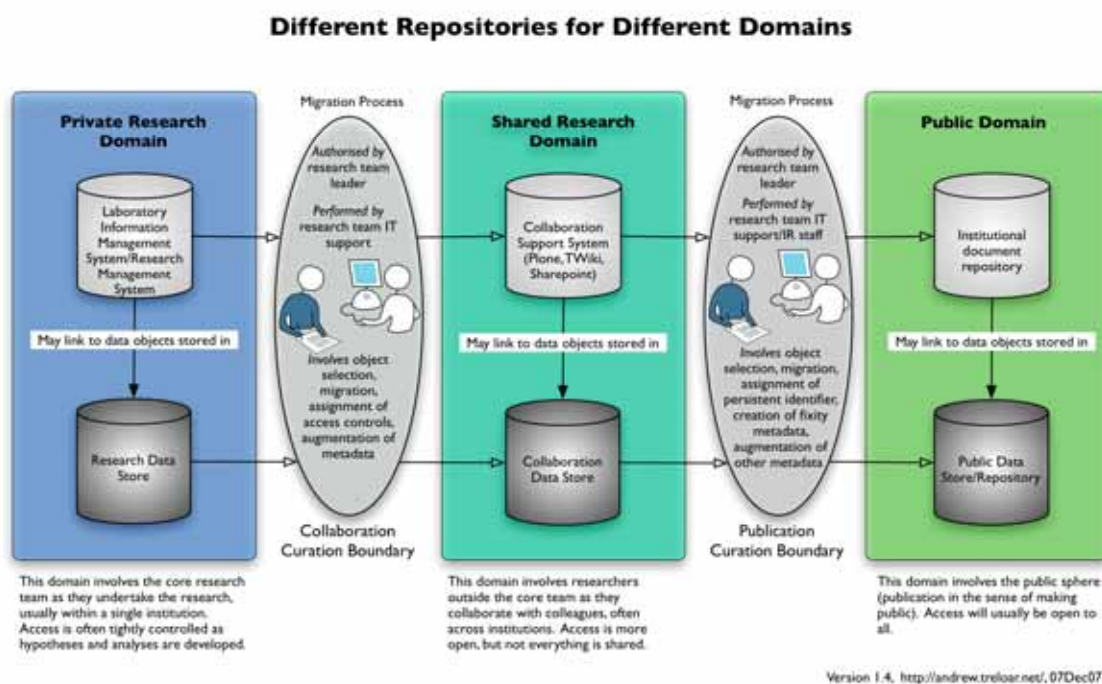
Different Repositories for Different Domains

Private Research Domain

Laboratory Information Management System/Research Management System

May link to data objects stored in

Research Data Store

This domain involves the core research team as they undertake the research, usually within a single institution. Access is often tightly controlled as hypotheses and analyses are developed.

Migration Process

Authorised by research team leader

Performed by research team IT support

Involves object selection, migration, assignment of access controls, augmentation of metadata

Collaboration Curation Boundary

Shared Research Domain

Collaboration Support System (Plone, TWiki, Sharepoint)

May link to data objects stored in

Collaboration Data Store

This domain involves researchers outside the core team as they collaborate with colleagues, often across institutions. Access is more open, but not everything is shared.

Migration Process

Authorised by research team leader

Performed by research team IT support/IR staff

Involves object selection, migration, assignment of persistent identifier, creation of fixity metadata, augmentation of other metadata

Publication Curation Boundary

Public Domain

Institutional document repository

May link to data objects stored in

Public Data Store/Repository

This domain involves the public sphere (publication in the sense of making public). Access will usually be open to all.

Version 1.4, http://andrew.treloar.net/, 07Dec07